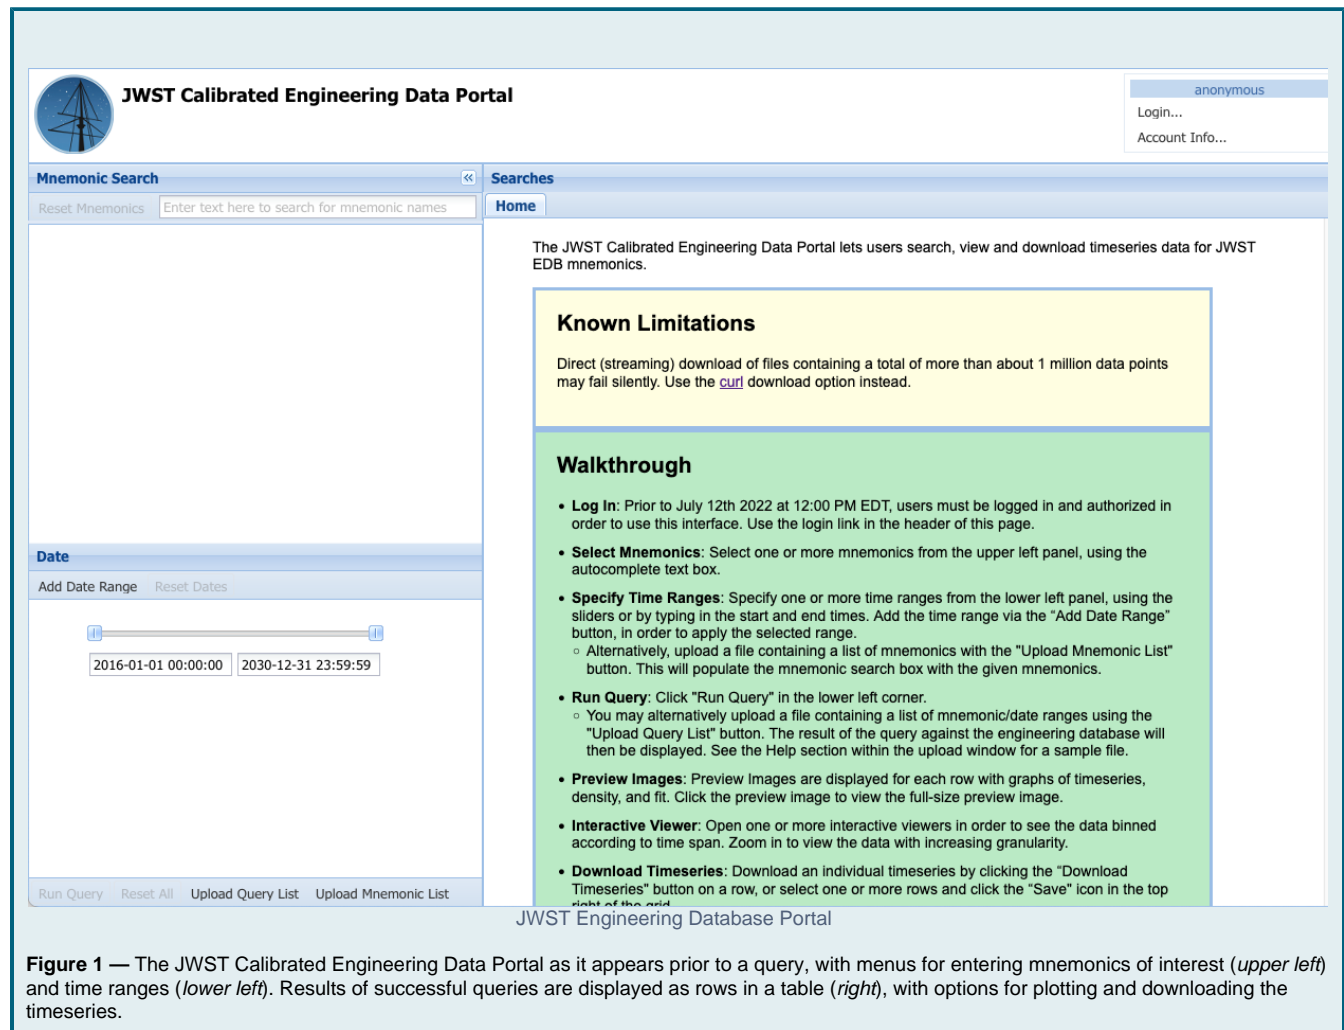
JWST Calibrated Engineering Data Portal

anonymous
Login...
Account Info...

Mnemonic Search
Reset Mnemonics
Enter text here to search for mnemonic names

Date
Add Date Range
Reset Dates

2016-01-01 00:00:00
2030-12-31 23:59:59

Run Query
Reset All
Upload Query List
Upload Mnemonic List

Searches
Home

The JWST Calibrated Engineering Data Portal lets users search, view and download timeseries data for JWST EDB mnemonics.

Known Limitations

Direct (streaming) download of files containing a total of more than about 1 million data points may fail silently. Use the curl download option instead.

Walkthrough

• Log In: Prior to July 12th 2022 at 12:00 PM EDT, users must be logged in and authorized in order to use this interface. Use the login link in the header of this page.

• Select Mnemonics: Select one or more mnemonics from the upper left panel, using the autocomplete text box.

• Specify Time Ranges: Specify one or more time ranges from the lower left panel, using the sliders or by typing in the start and end times. Add the time range via the "Add Date Range" button, in order to apply the selected range.
◦ Alternatively, upload a file containing a list of mnemonics with the "Upload Mnemonic List" button. This will populate the mnemonic search box with the given mnemonics.

• Run Query: Click "Run Query" in the lower left corner.
◦ You may alternatively upload a file containing a list of mnemonic/date ranges using the "Upload Query List" button. The result of the query against the engineering database will then be displayed. See the Help section within the upload window for a sample file.

• Preview Images: Preview Images are displayed for each row with graphs of timeseries, density, and fit. Click the preview image to view the full-size preview image.

• Interactive Viewer: Open one or more interactive viewers in order to see the data binned according to time span. Zoom in to view the data with increasing granularity.

• Download Timeseries: Download an individual timeseries by clicking the "Download Timeseries" button on a row, or select one or more rows and click the "Save" icon in the top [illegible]

JWST Engineering Database Portal

Figure 1 — The JWST Calibrated Engineering Data Portal as it appears prior to a query, with menus for entering mnemonics of interest (upper left) and time ranges (lower left). Results of successful queries are displayed as rows in a table (right), with options for plotting and downloading the timeseries.